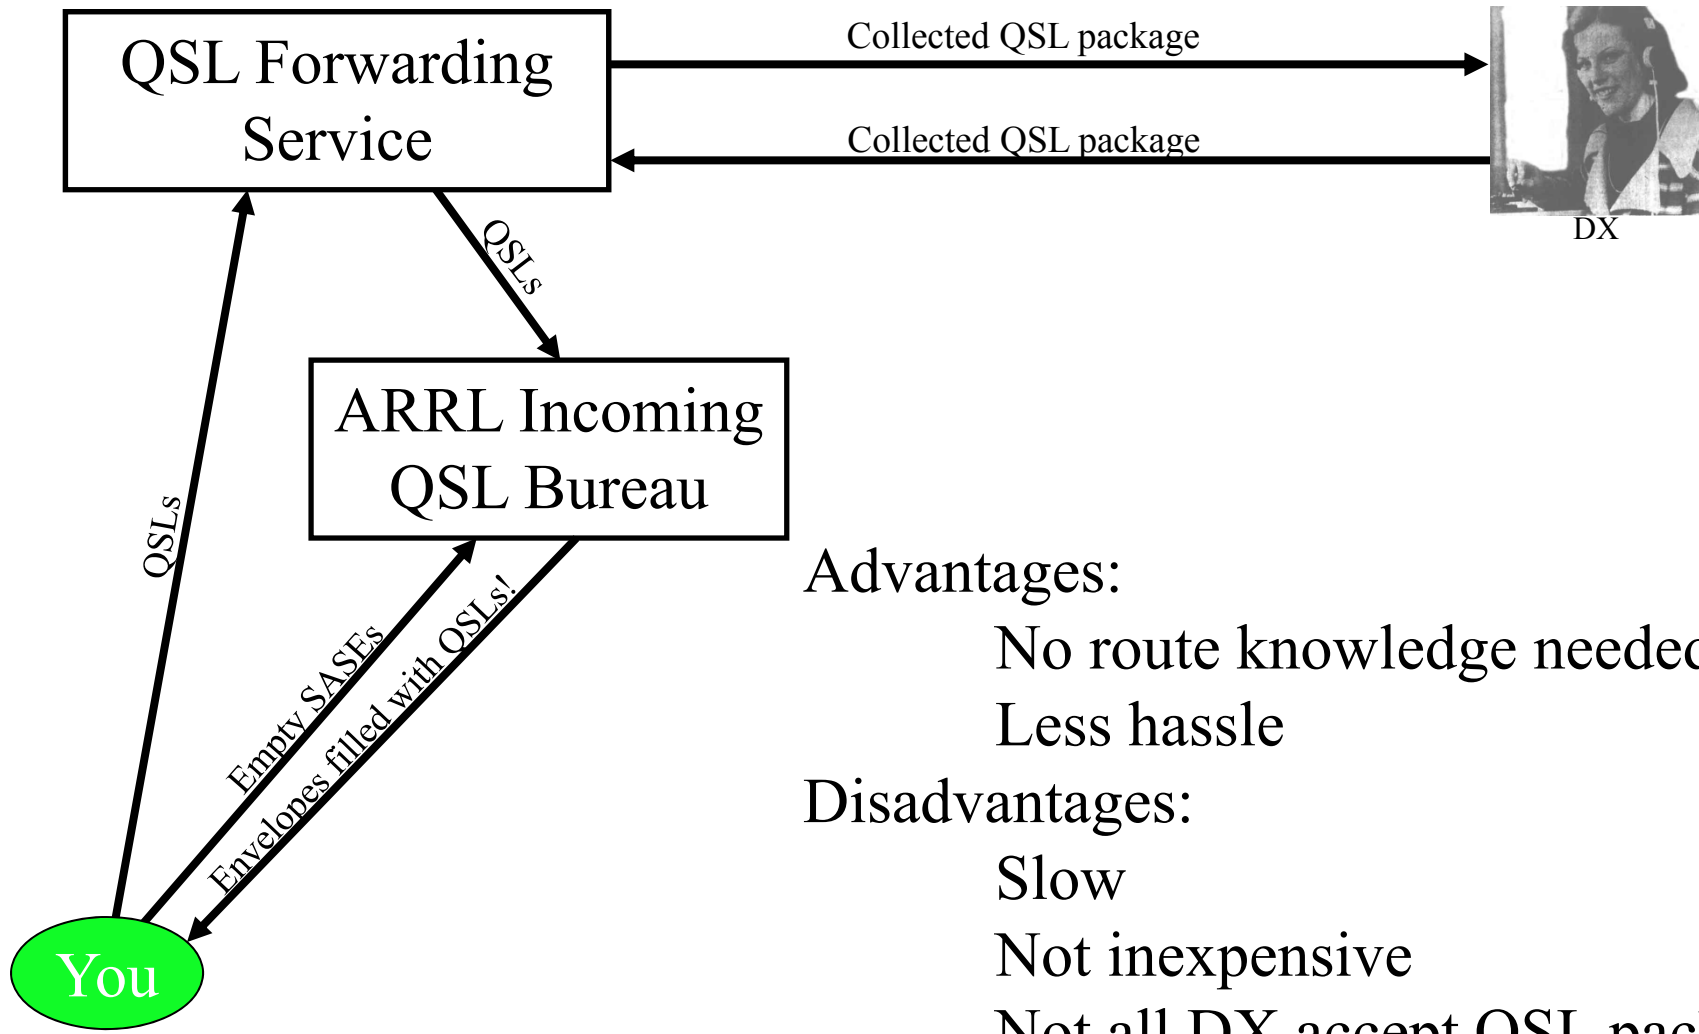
QSL Forwarding Service

Collected QSL package

Collected QSL package

DX

QSLs

ARRL Incoming QSL Bureau

QSLs

Empty SASEs

Envelopes filled with QSLs!

You

Advantages:

No route knowledge neede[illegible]

Less hassle

Disadvantages:

Slow

Not inexpensive

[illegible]